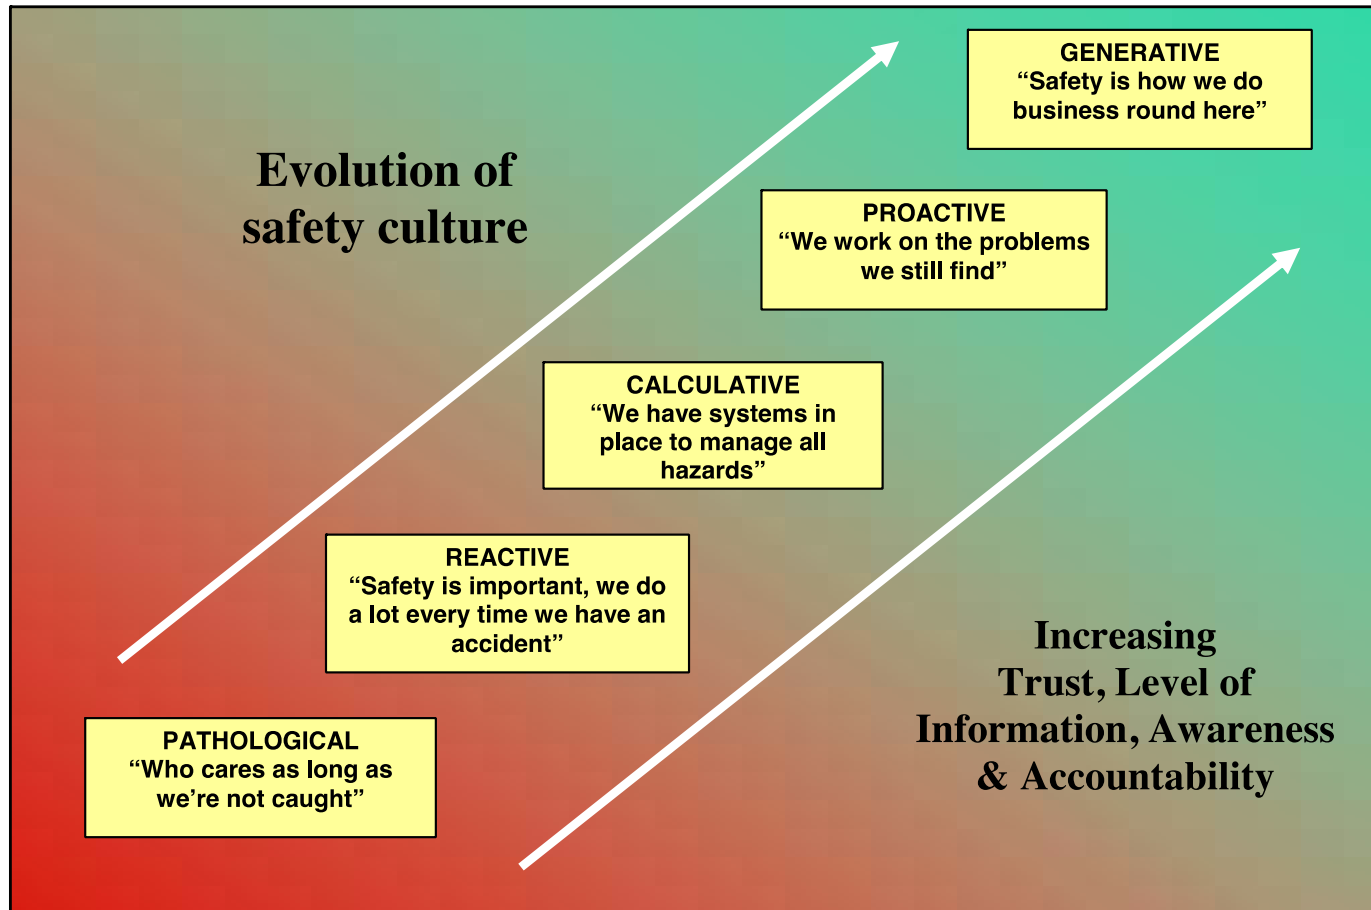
Evolution of safety culture

GENERATIVE
“Safety is how we do business round here”

PROACTIVE
“We work on the problems we still find”

CALCULATIVE
“We have systems in place to manage all hazards”

REACTIVE
“Safety is important, we do a lot every time we have an accident”

PATHOLOGICAL
“Who cares as long as we’re not caught”

Increasing Trust, Level of Information, Awareness & Accountability